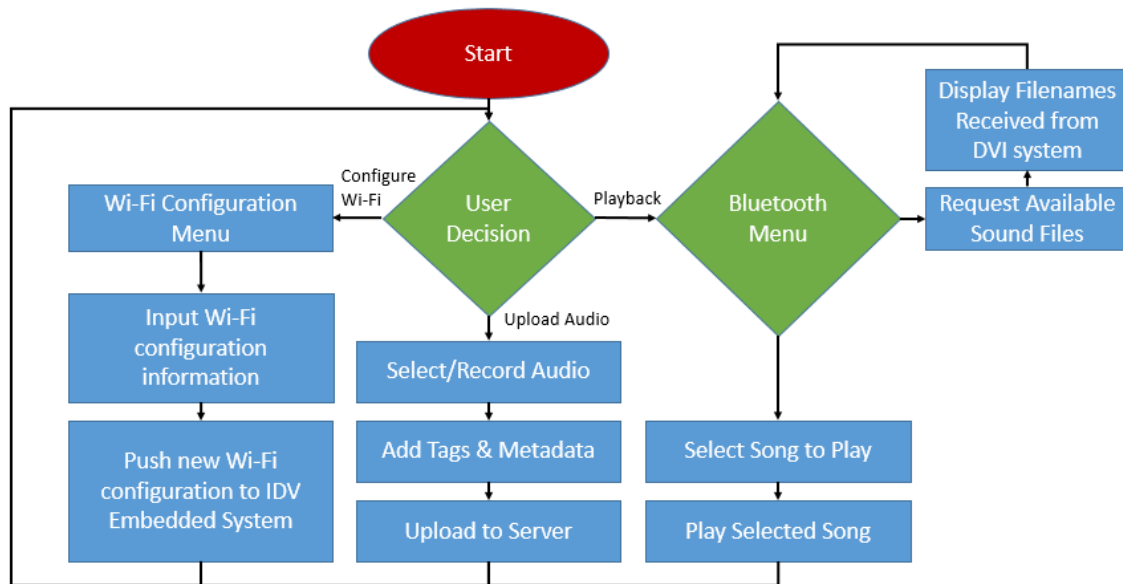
Start

Configure Wi-Fi

User Decision

Playback

Bluetooth Menu

Display Filenames Received from DVI system

Request Available Sound Files

Wi-Fi Configuration Menu

Input Wi-Fi configuration information

Push new Wi-Fi configuration to IDV Embedded System

Upload Audio

Select/Record Audio

Add Tags & Metadata

Upload to Server

Select Song to Play

Play Selected Song